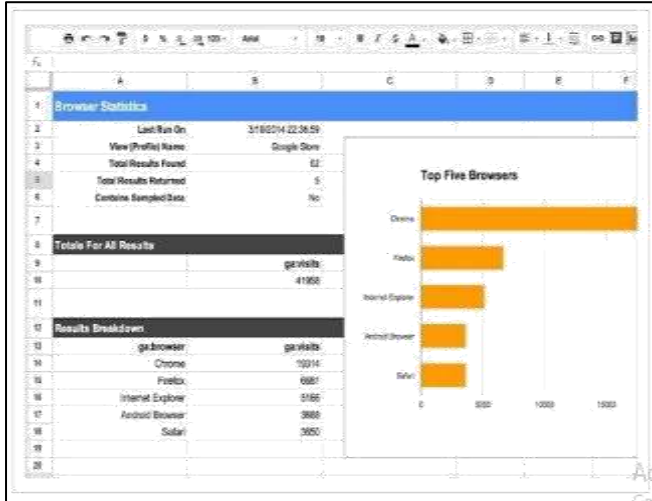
| | A | B | C | D | E | F |
|---|---|---|---|---|---|---|
| 1 | Browser Statistics | | | | | |
| 2 | Last Run On | 3/18/2014 22:36:59 | | | | |
| 3 | View (Profile) Name | Google Store | | | | |
| 4 | Total Results Found | 63 | | | | |
| 5 | Total Results Returned | 5 | | | | |
| 6 | Contains Sampled Data | No | | | | |
| 7 | | | | | | |
| 8 | Totals For All Results | | | | | |
| 9 | | ga:visits | | | | |
| 10 | | 41958 | | | | |
| 11 | | | | | | |
| 12 | Results Breakdown | | | | | |
| 13 | ga:browser | ga:visits | | | | |
| 14 | Chrome | 19314 | | | | |
| 15 | Firefox | 6681 | | | | |
| 16 | Internet Explorer | 5166 | | | | |
| 17 | Android Browser | 3669 | | | | |
| 18 | Safari | 3650 | | | | |
| 19 | | | | | | |
| 20 | | | | | | |

Top Five Browsers

Chrome
Firefox
Internet Explorer
Android Browser
Safari

0 5000 10000 15000

Arial 10